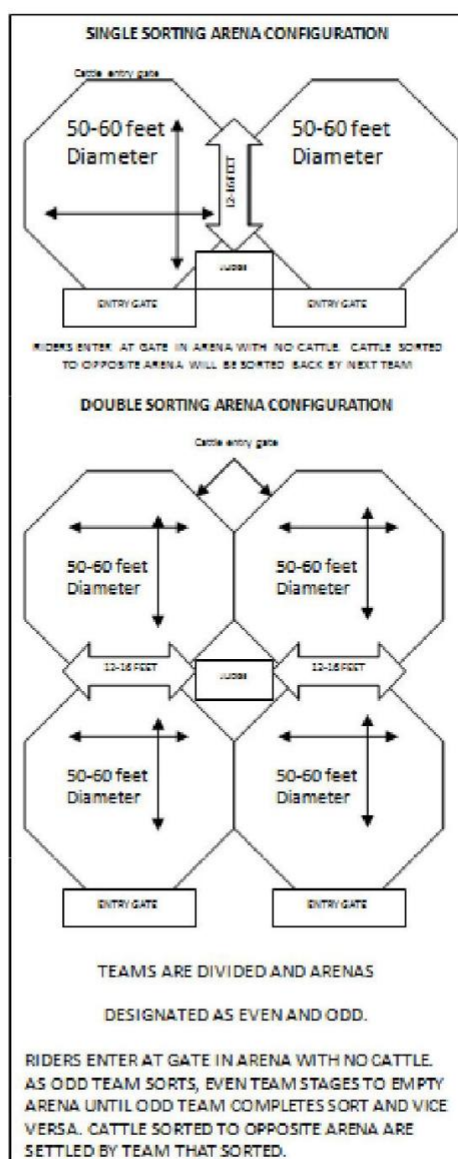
SINGLE SORTING ARENA CONFIGURATION

Cattle entry gate

50-60 feet Diameter

12-16 FEET

50-60 feet Diameter

JUDGE

ENTRY GATE

ENTRY GATE

RIDERS ENTER AT GATE IN ARENA WITH NO CATTLE. CATTLE SORTED TO OPPOSITE ARENA WILL BE SORTED BACK BY NEXT TEAM

DOUBLE SORTING ARENA CONFIGURATION

Cattle entry gate

50-60 feet Diameter

50-60 feet Diameter

12-16 FEET

JUDGE

12-16 FEET

50-60 feet Diameter

50-60 feet Diameter

ENTRY GATE

ENTRY GATE

TEAMS ARE DIVIDED AND ARENAS

DESIGNATED AS EVEN AND ODD.

RIDERS ENTER AT GATE IN ARENA WITH NO CATTLE. AS ODD TEAM SORTS, EVEN TEAM STAGES TO EMPTY ARENA UNTIL ODD TEAM COMPLETES SORT AND VICE VERSA. CATTLE SORTED TO OPPOSITE ARENA ARE SETTLED BY TEAM THAT SORTED.